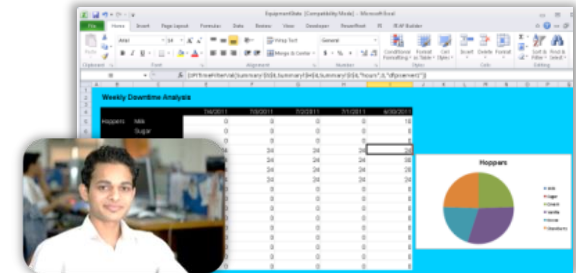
EquipmentData [Compatibility Mode] - Microsoft Excel

File Home Insert Page Layout Formulas Data Review View Developer PowerPivot RE-AF Builder

Arial 14 Wrap Text General

Merge & Center

Conditional Formatting Format as Table Cell Styles Insert Delete Format Sort & Filter Find & Select

Clipboard Font Alignment Number Styles Cells Editing

=DFTimeFilterVal(Summary!$G$4,Summary!$H$4,Summary!$I$4,"hours",0,"dfgoverned")

Weekly Downtime Analysis

| | | 7/4/2011 | 7/3/2011 | 7/2/2011 | 7/1/2011 | 6/30/2011 |
|---|---|---|---|---|---|---|
| Hoppers | Milk | 0 | 0 | 0 | 0 | 16 |
| | Sugar | 0 | 0 | 0 | 0 | 0 |
| | | 0 | 0 | 0 | 0 | 0 |
| | | 0 | 0 | 0 | 0 | 0 |
| | | 24 | 24 | 24 | 24 | 24 |
| | | 24 | 24 | 24 | 24 | 28 |
| | | 24 | 24 | 24 | 24 | 24 |
| | | 0 | 0 | 0 | 0 | 0 |

Hoppers

Milk
Sugar
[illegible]
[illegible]
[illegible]
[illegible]